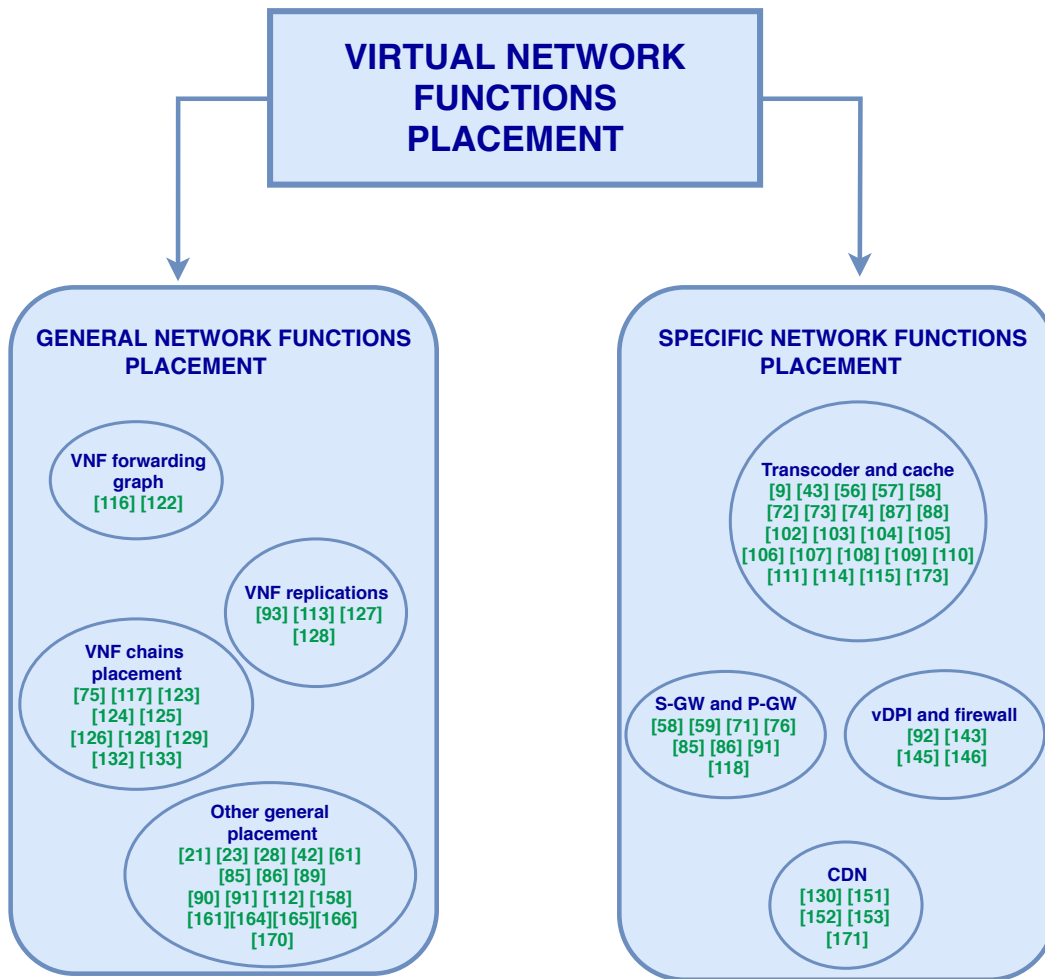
VIRTUAL NETWORK FUNCTIONS PLACEMENT

GENERAL NETWORK FUNCTIONS PLACEMENT

VNF forwarding graph
[116] [122]

VNF replications
[93] [113] [127] [128]

VNF chains placement
[75] [117] [123] [124] [125] [126] [128] [129] [132] [133]

Other general placement
[21] [23] [28] [42] [61] [85] [86] [89] [90] [91] [112] [158] [161][164][165][166] [170]

SPECIFIC NETWORK FUNCTIONS PLACEMENT

Transcoder and cache
[9] [43] [56] [57] [58] [72] [73] [74] [87] [88] [102] [103] [104] [105] [106] [107] [108] [109] [110] [111] [114] [115] [173]

S-GW and P-GW
[58] [59] [71] [76] [85] [86] [91] [118]

vDPI and firewall
[92] [143] [145] [146]

CDN
[130] [151] [152] [153] [171]